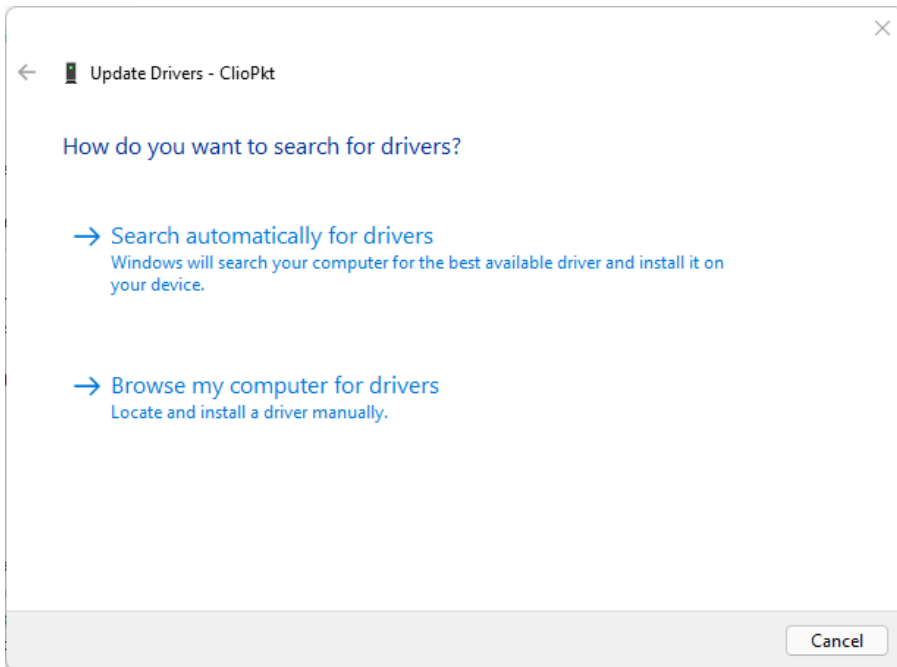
Update Drivers - ClioPkt

How do you want to search for drivers?

→ Search automatically for drivers
Windows will search your computer for the best available driver and install it on your device.

→ Browse my computer for drivers
Locate and install a driver manually.

Cancel